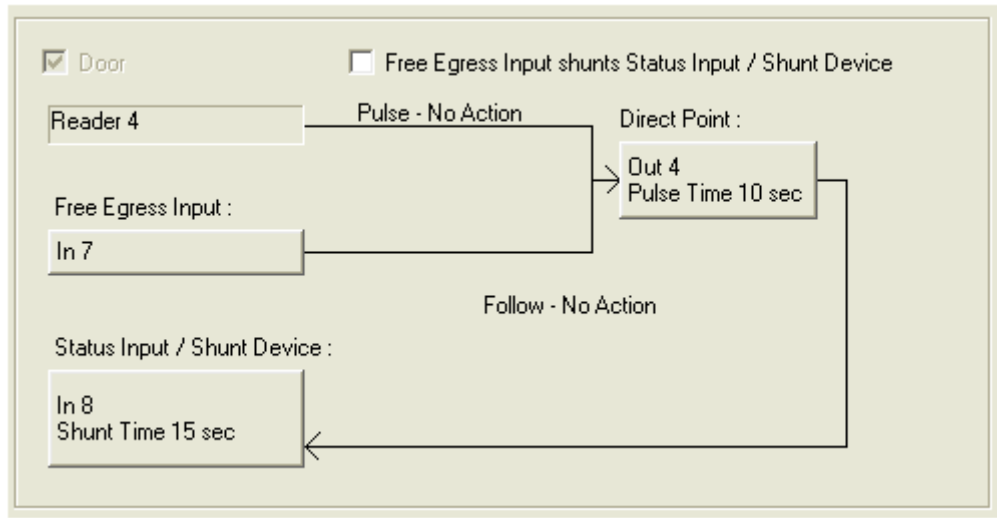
Door

Free Egress Input shunts Status Input / Shunt Device

Reader 4

Pulse - No Action

Direct Point :

Out 4
Pulse Time 10 sec

Free Egress Input :

In 7

Follow - No Action

Status Input / Shunt Device :

In 8
Shunt Time 15 sec